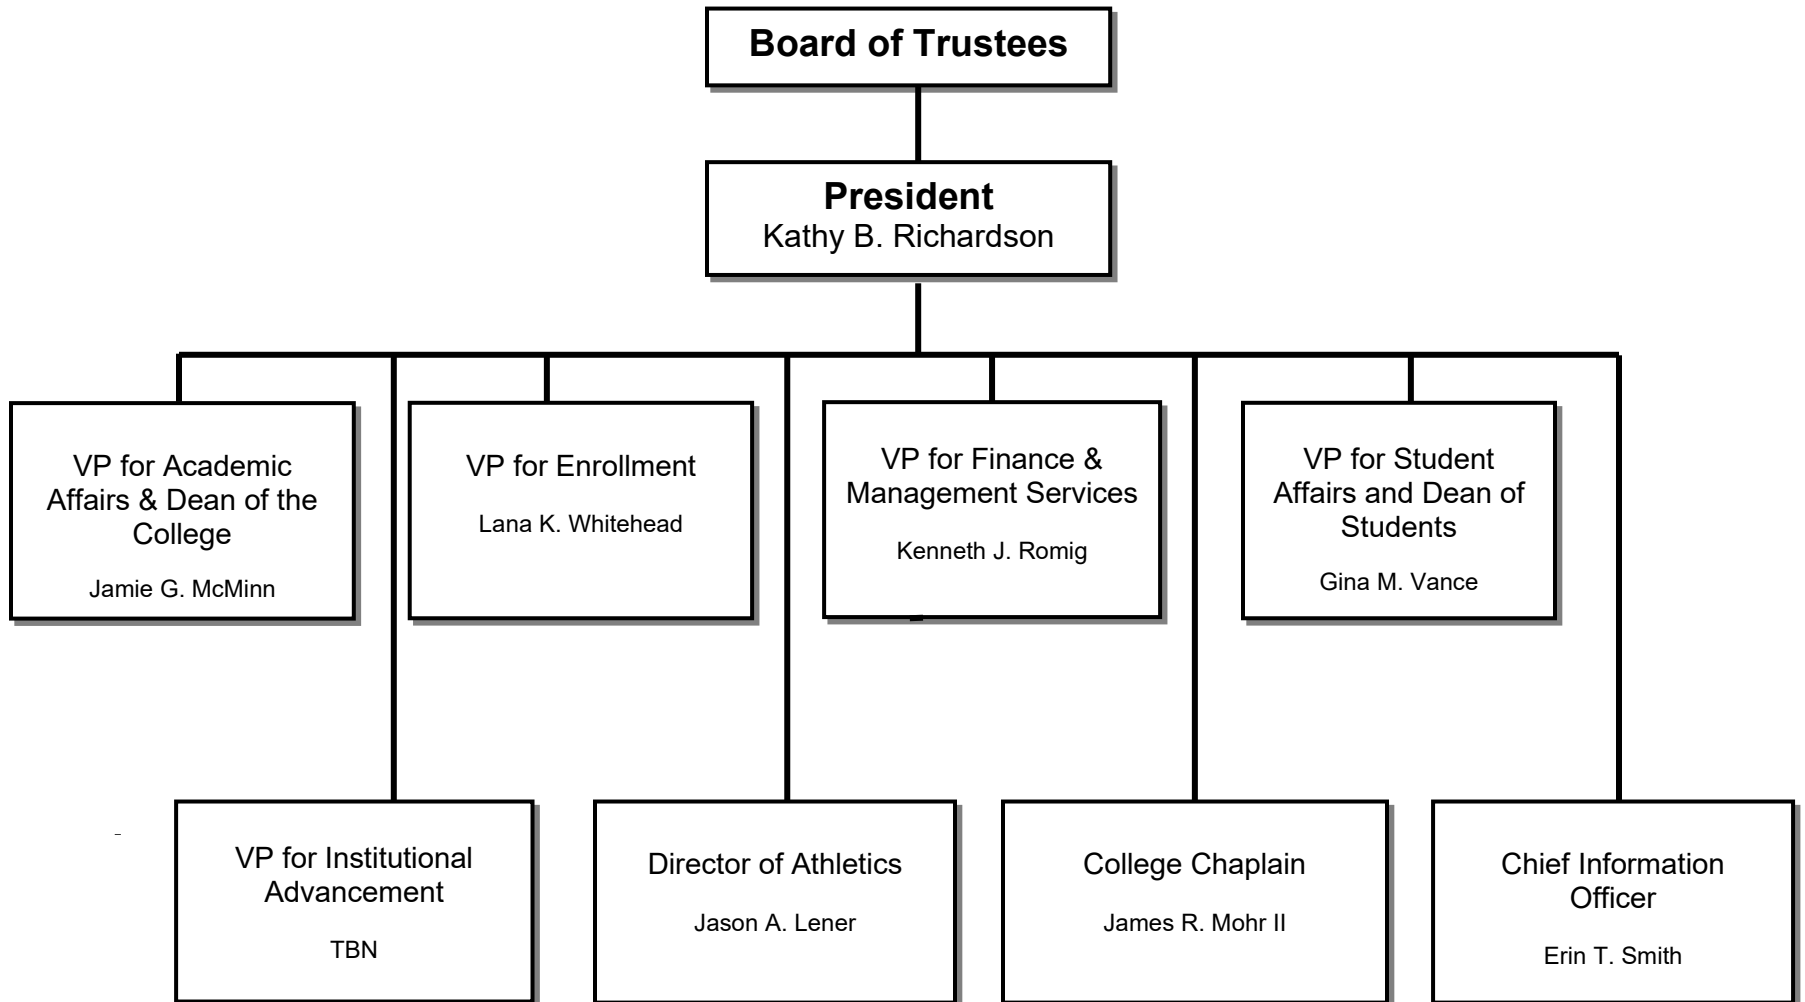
Board of Trustees

President
Kathy B. Richardson

VP for Academic Affairs & Dean of the College
Jamie G. McMinn

VP for Enrollment
Lana K. Whitehead

VP for Finance & Management Services
Kenneth J. Romig

VP for Student Affairs and Dean of Students
Gina M. Vance

VP for Institutional Advancement
TBN

Director of Athletics
Jason A. Lener

College Chaplain
James R. Mohr II

Chief Information Officer
Erin T. Smith